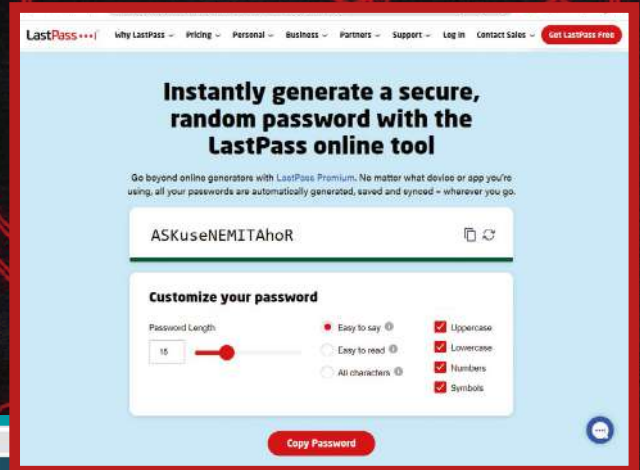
LastPass •••|

Why LastPass ⌄ Pricing ⌄ Personal ⌄ Business ⌄ Partners ⌄ Support ⌄ Log In Contact Sales ⌄ Get LastPass Free

Instantly generate a secure, random password with the LastPass online tool

Go beyond online generators with LastPass Premium. No matter what device or app you're using, all your passwords are automatically generated, saved and synced – wherever you go.

ASKuseNEMITAhoR

Customize your password

Password Length

15

Easy to say

Easy to read

All characters

Uppercase

Lowercase

Numbers

Symbols

Copy Password